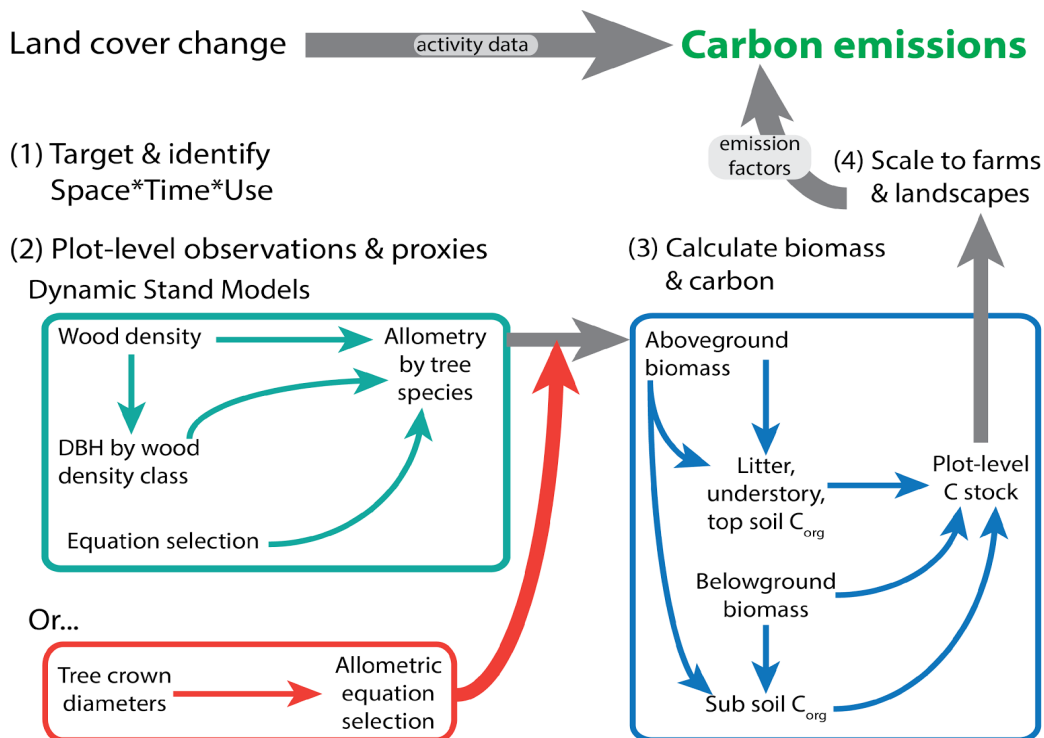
Land cover change

activity data

Carbon emissions

(1) Target & identify Space*Time*Use

emission factors

(4) Scale to farms & landscapes

(2) Plot-level observations & proxies

Dynamic Stand Models

(3) Calculate biomass & carbon

Wood density

Allometry by tree species

DBH by wood density class

Equation selection

Aboveground biomass

Litter, understory, top soil $C_{org}$

Plot-level C stock

Belowground biomass

Sub soil $C_{org}$

Or...

Tree crown diameters

Allometric equation selection